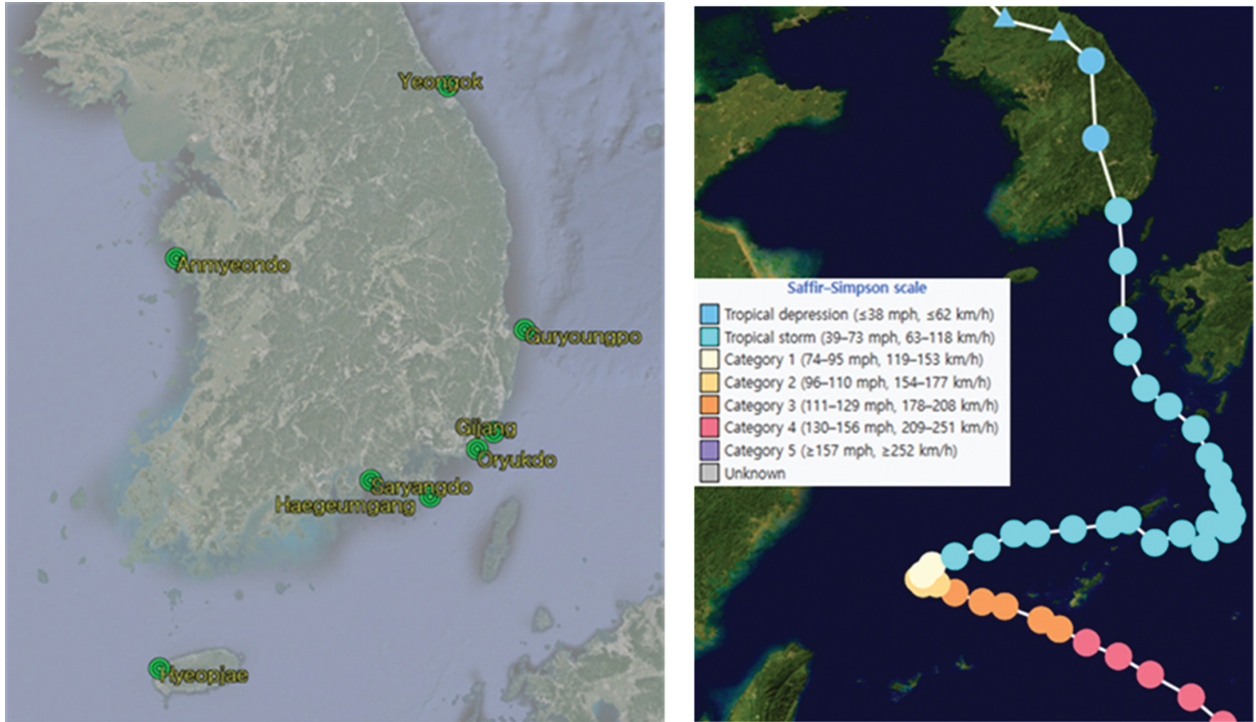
Yeongok

Anmyeondo

Guryoungpo

Gijang

Oryukdo

Saryangdo

Haegeumgang

Hyeopjae

Saffir–Simpson scale

Tropical depression (≤38 mph, ≤62 km/h)
Tropical storm (39–73 mph, 63–118 km/h)
Category 1 (74–95 mph, 119–153 km/h)
Category 2 (96–110 mph, 154–177 km/h)
Category 3 (111–129 mph, 178–208 km/h)
Category 4 (130–156 mph, 209–251 km/h)
Category 5 (≥157 mph, ≥252 km/h)
Unknown